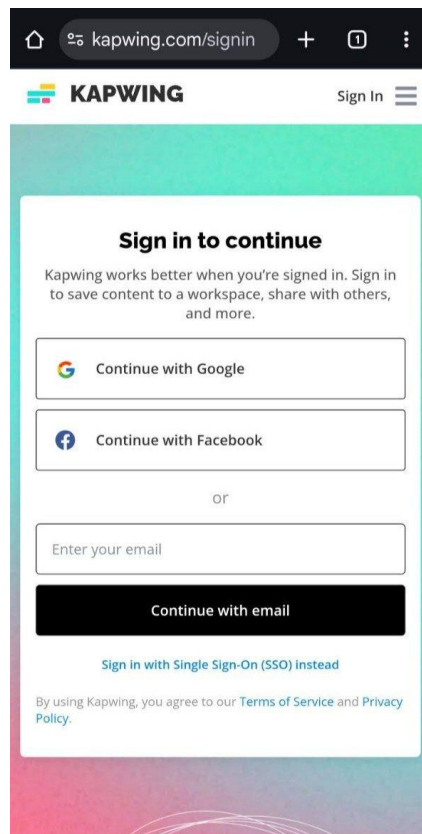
kapwing.com/signin

1

KAPWING

Sign In

Sign in to continue

Kapwing works better when you're signed in. Sign in to save content to a workspace, share with others, and more.

Continue with Google

Continue with Facebook

or

Enter your email

Continue with email

Sign in with Single Sign-On (SSO) instead

By using Kapwing, you agree to our Terms of Service and Privacy Policy.